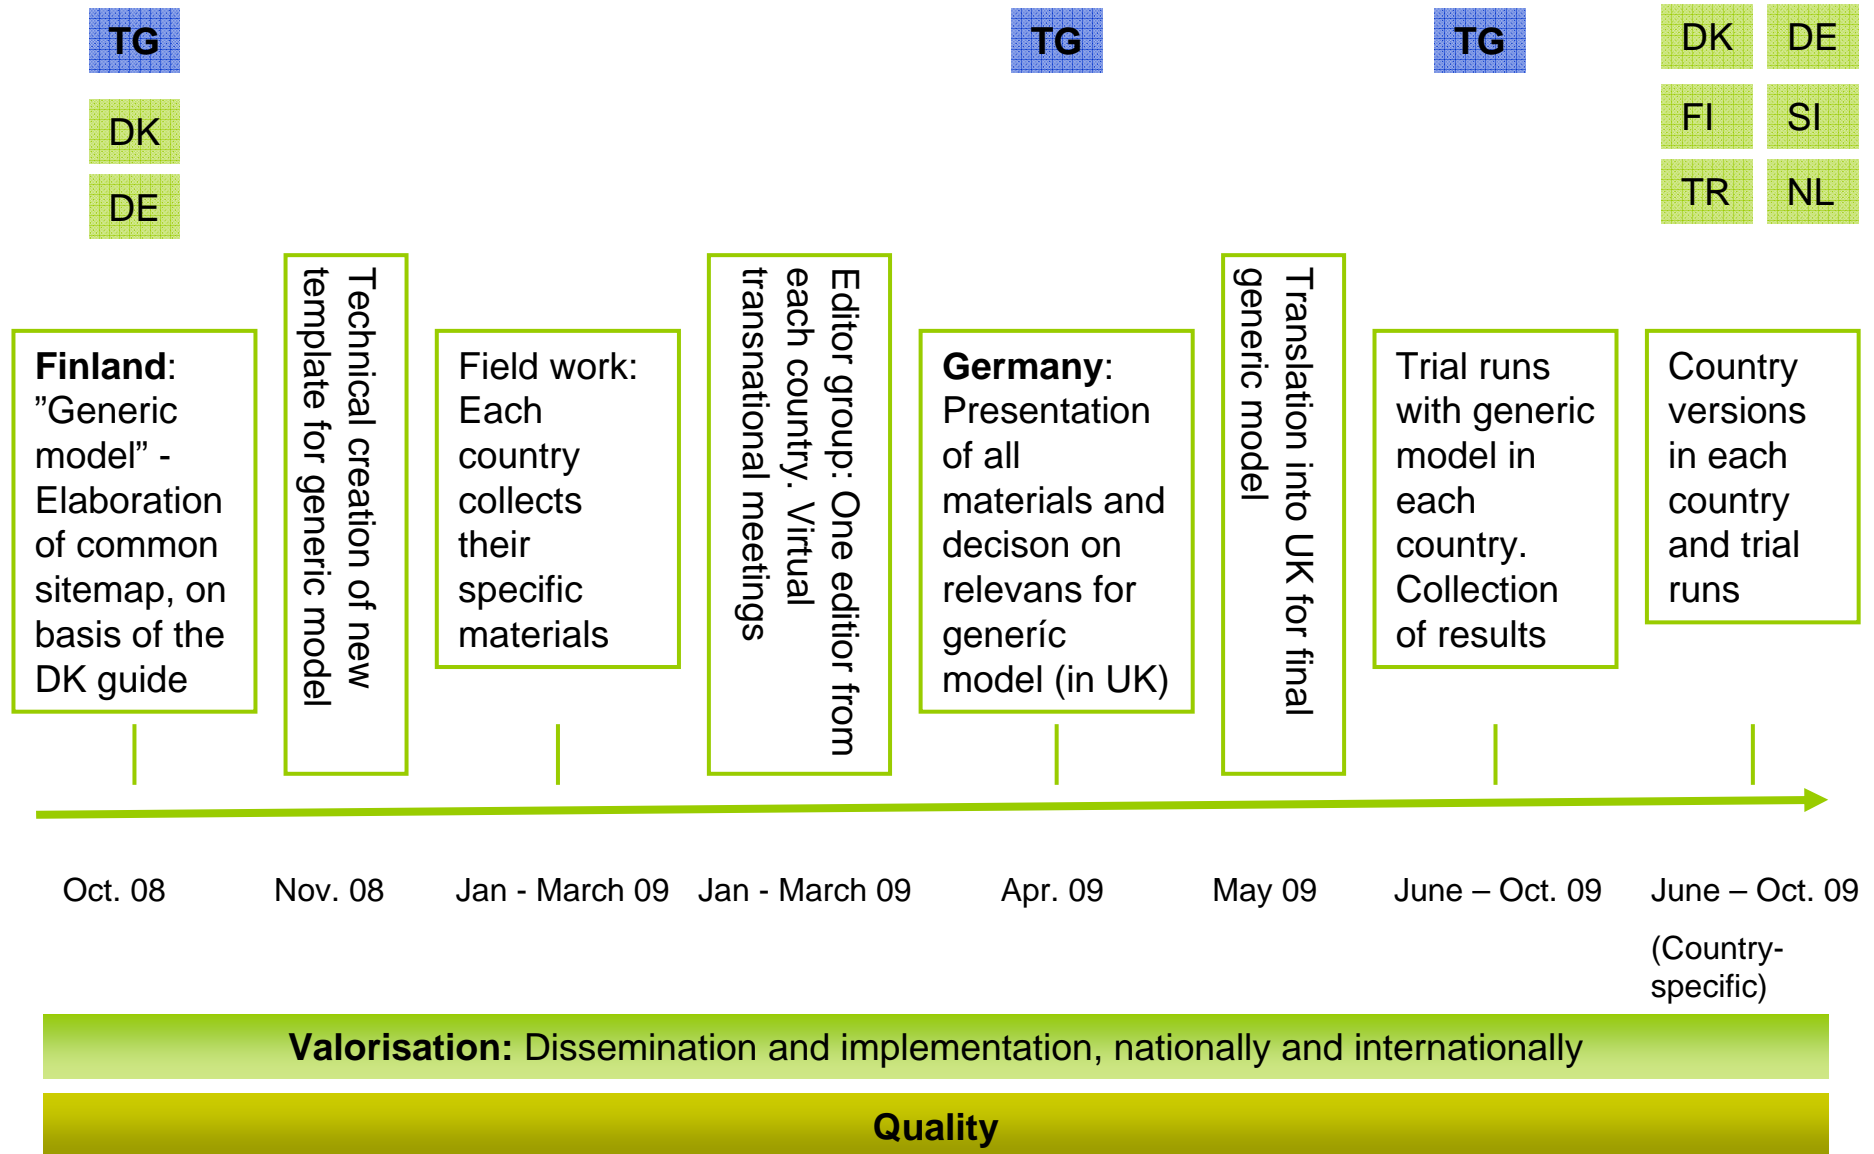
TG

DK

DE

TG

TG

DK DE

FI SI

TR NL

**Finland**: ”Generic model” - Elaboration of common sitemap, on basis of the DK guide

Technical creation of new template for generic model

Field work: Each country collects their specific materials

Editor group: One editor from each country. Virtual transnational meetings

**Germany**: Presentation of all materials and decison on relevans for generic model (in UK)

Translation into UK for final generic model

Trial runs with generic model in each country. Collection of results

Country versions in each country and trial runs

Oct. 08

Nov. 08

Jan - March 09

Jan - March 09

Apr. 09

May 09

June – Oct. 09

June – Oct. 09

(Country-specific)

**Valorisation:** Dissemination and implementation, nationally and internationally

**Quality**